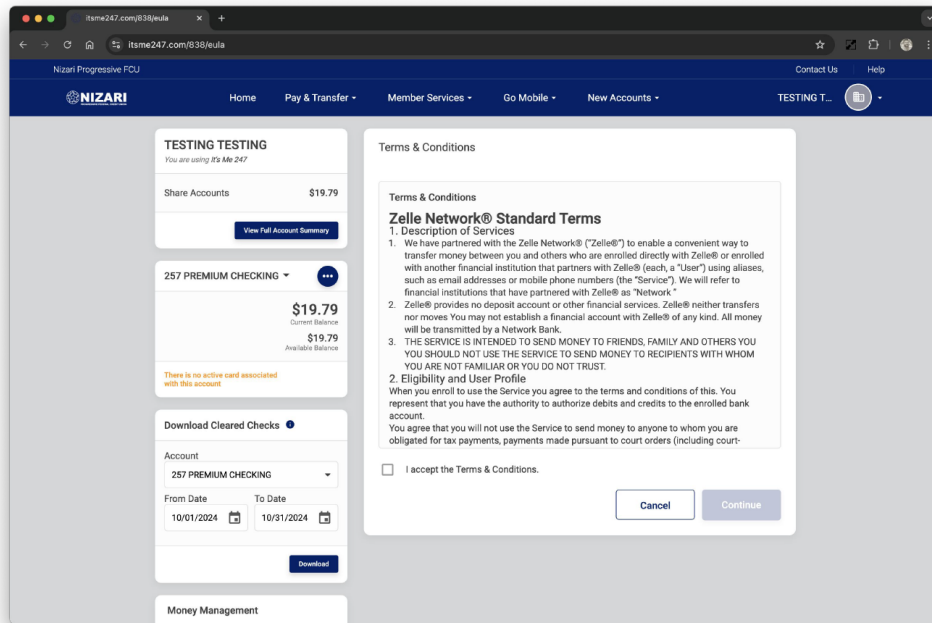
itsme247.com/838/eula

itsme247.com/838/eula

Nizari Progressive FCU

Contact Us | Help

NIZARI

Home | Pay & Transfer ▾ | Member Services ▾ | Go Mobile ▾ | New Accounts ▾ | TESTING T...

TESTING TESTING
You are using It's Me 247

Share Accounts $19.79

View Full Account Summary

257 PREMIUM CHECKING ▾

$19.79
Current Balance

$19.79
Available Balance

There is no active card associated with this account

Download Cleared Checks

Account
257 PREMIUM CHECKING

From Date
10/01/2024

To Date
10/31/2024

Download

Money Management

Terms & Conditions

Terms & Conditions

Zelle Network® Standard Terms
1. Description of Services
1. We have partnered with the Zelle Network® ("Zelle®") to enable a convenient way to transfer money between you and others who are enrolled directly with Zelle® or enrolled with another financial institution that partners with Zelle® (each, a "User") using aliases, such as email addresses or mobile phone numbers (the "Service"). We will refer to financial institutions that have partnered with Zelle® as "Network."
2. Zelle® provides no deposit account or other financial services. Zelle® neither transfers nor moves You may not establish a financial account with Zelle® of any kind. All money will be transmitted by a Network Bank.
3. THE SERVICE IS INTENDED TO SEND MONEY TO FRIENDS, FAMILY AND OTHERS YOU YOU SHOULD NOT USE THE SERVICE TO SEND MONEY TO RECIPIENTS WITH WHOM YOU ARE NOT FAMILIAR OR YOU DO NOT TRUST.
2. Eligibility and User Profile
When you enroll to use the Service you agree to the terms and conditions of this. You represent that you have the authority to authorize debits and credits to the enrolled bank account.
You agree that you will not use the Service to send money to anyone to whom you are obligated for tax payments, payments made pursuant to court orders (including court-

I accept the Terms & Conditions.

Cancel | Continue